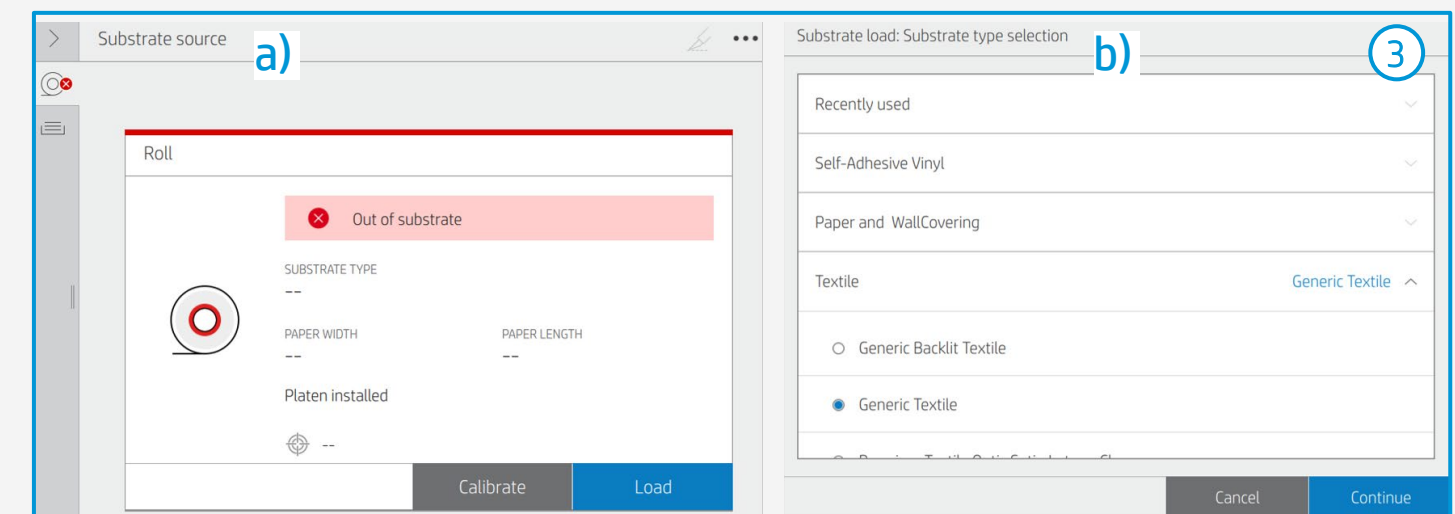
Substrate source

a)

Roll

Out of substrate

SUBSTRATE TYPE

--

PAPER WIDTH

--

PAPER LENGTH

--

Platen installed

--

Calibrate

Load

Substrate load: Substrate type selection

b)

3

Recently used

Self-Adhesive Vinyl

Paper and WallCovering

Textile

Generic Textile

Generic Backlit Textile

Generic Textile

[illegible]

Cancel

Continue